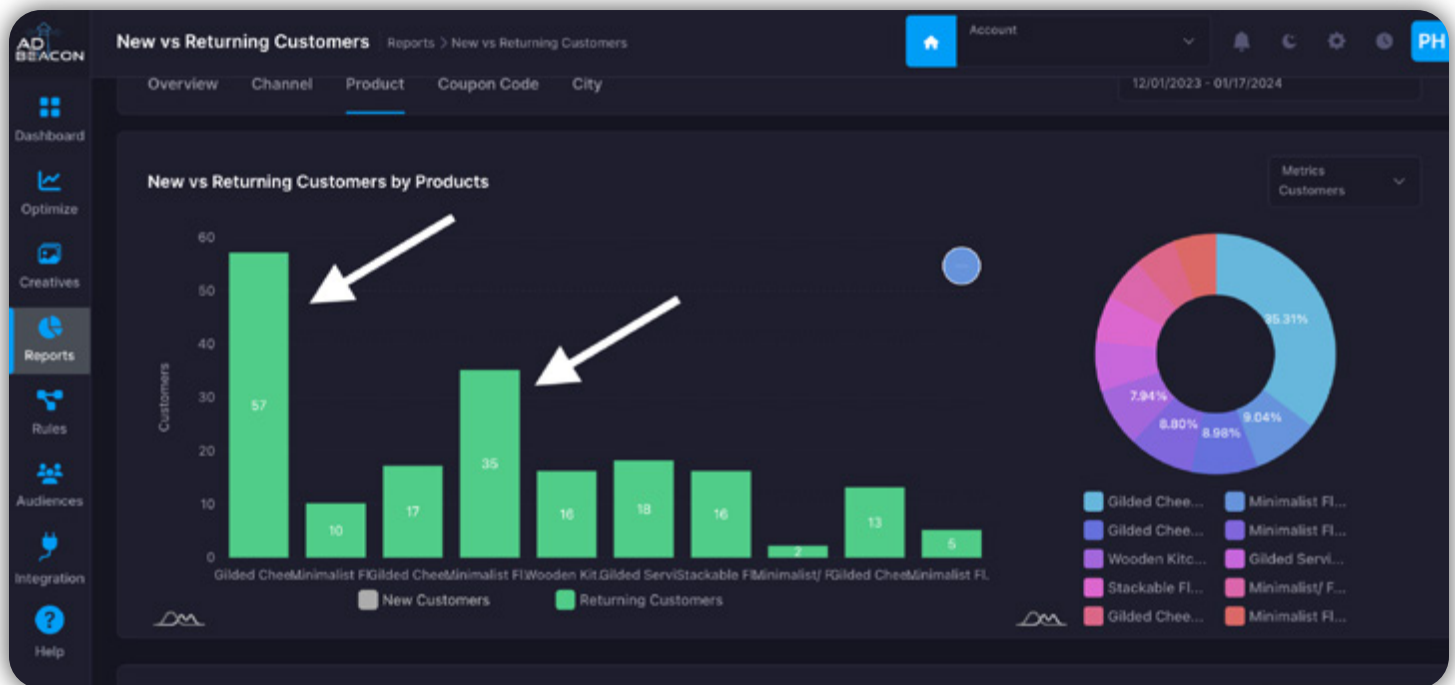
AD BEACON

New vs Returning Customers Reports > New vs Returning Customers

Account

PH

Dashboard
Optimize
Creatives
Reports
Rules
Audiences
Integration
Help

Overview Channel Product Coupon Code City

12/01/2023 - 01/17/2024

New vs Returning Customers by Products

Metrics
Customers

60
50
40
30
20
10
0

Customers

57
10
17
35
16
18
16
2
13
5

Gilded Chee Minimalist Fl Gilded Chee Minimalist Fl Wooden Kit Gilded Servi Stackable Fl Minimalist/ F Gilded Chee Minimalist Fl.

New Customers Returning Customers

35.31%
9.04%
8.98%
8.80%
7.94%

Gilded Chee...
Minimalist Fl...
Gilded Chee...
Minimalist Fl...
Wooden Kitc...
Gilded Servi...
Stackable Fl...
Minimalist/ F...
Gilded Chee...
Minimalist Fl...